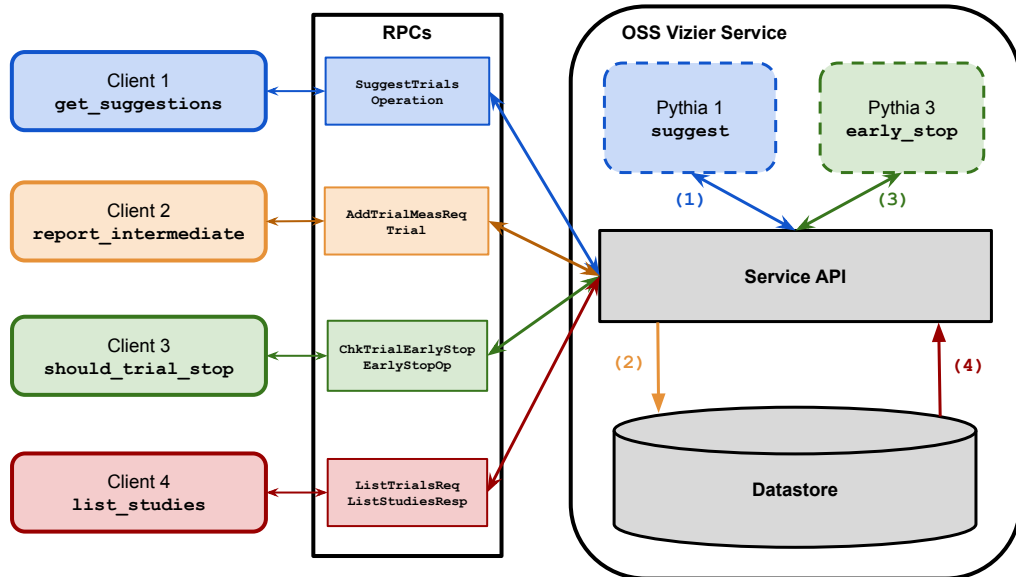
Client 1
get_suggestions

Client 2
report_intermediate

Client 3
should_trial_stop

Client 4
list_studies

RPCs

SuggestTrials
Operation

AddTrialMeasReq
Trial

ChkTrialEarlyStop
EarlyStopOp

ListTrialsReq
ListStudiesResp

OSS Vizier Service

Pythia 1
suggest

Pythia 3
early_stop

(1)

(3)

Service API

(2)

(4)

Datastore